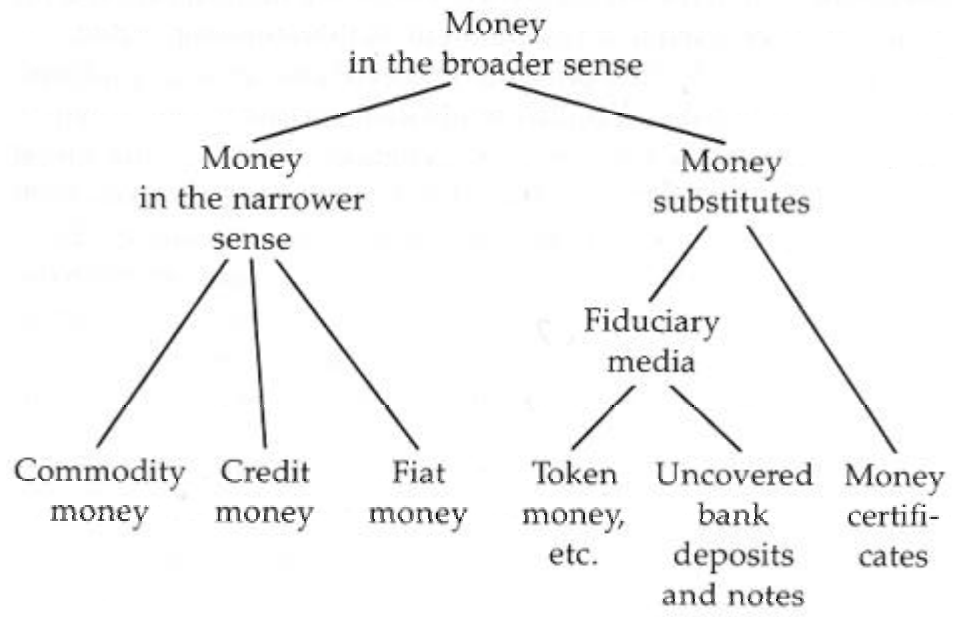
Money
in the broader sense

Money
in the narrower sense

Money
substitutes

Fiduciary
media

Commodity money

Credit money

Fiat money

Token money, etc.

Uncovered bank deposits and notes

Money certificates